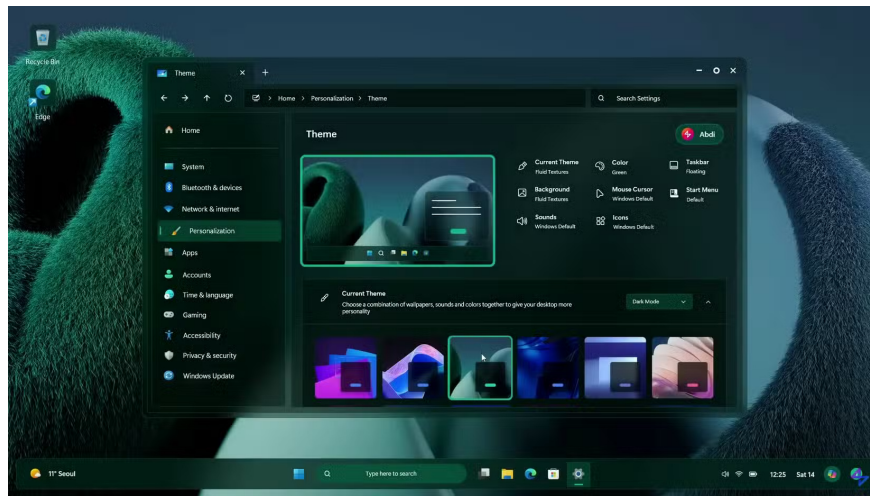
Recycle Bin

Edge

Theme

Home > Personalization > Theme

Search Settings

Home

System

Bluetooth & devices

Network & internet

Personalization

Apps

Accounts

Time & language

Gaming

Accessibility

Privacy & security

Windows Update

Theme

Abdi

Current Theme
Fluid Textures

Color
Green

Taskbar
Floating

Background
Fluid Textures

Mouse Cursor
Windows Default

Start Menu
Default

Sounds
Windows Default

Icons
Windows Default

Current Theme
Choose a combination of wallpapers, sounds and colors together to give your desktop more personality

Dark Mode

11° Seoul

Type here to search

12:25 Sat 14